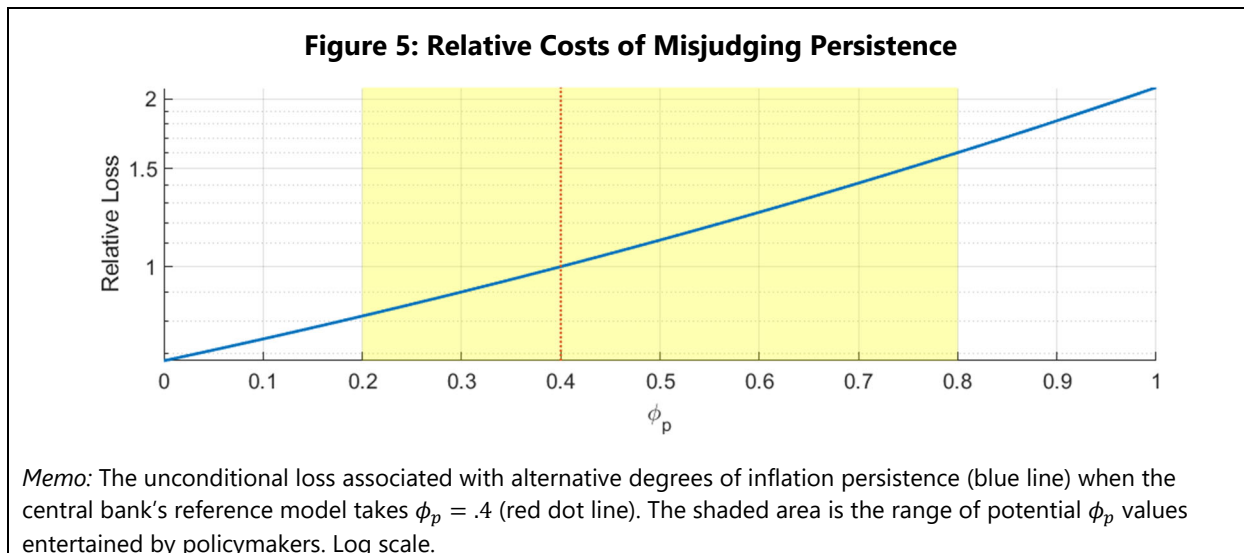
**Figure 5: Relative Costs of Misjudging Persistence**

Relative Loss

2
1.5
1

0
0.1
0.2
0.3
0.4
0.5
0.6
0.7
0.8
0.9
1

$\phi_p$

*Memo:* The unconditional loss associated with alternative degrees of inflation persistence (blue line) when the central bank's reference model takes $\phi_p = .4$ (red dot line). The shaded area is the range of potential $\phi_p$ values entertained by policymakers. Log scale.